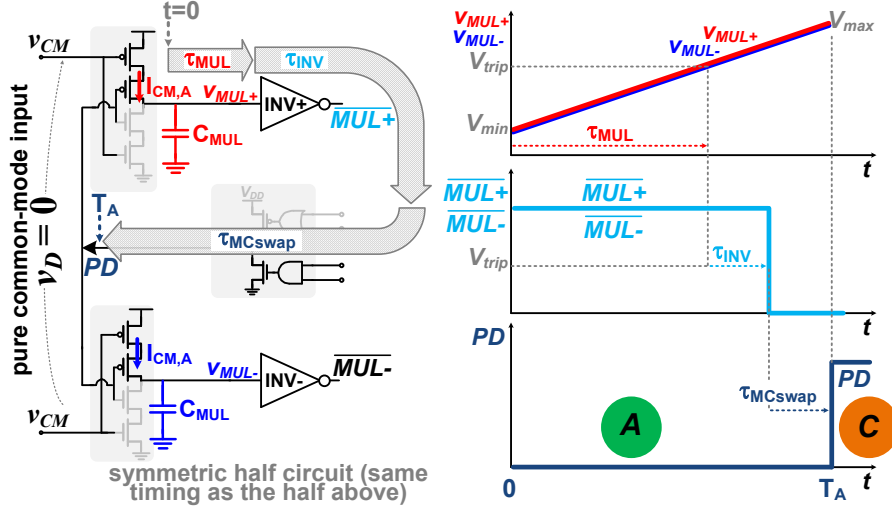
$v_{CM}$
t=0
$\tau_{MUL}$
$\tau_{INV}$
$I_{CM,A}$
$v_{MUL+}$
INV+
$\overline{MUL+}$
$C_{MUL}$
pure common-mode input
$v_D = 0$
$T_A$
PD
$V_{DD}$
$\tau_{MCswap}$
$I_{CM,A}$
$v_{MUL-}$
INV-
$\overline{MUL-}$
$C_{MUL}$
$v_{CM}$
symmetric half circuit (same timing as the half above)

$v_{MUL+}$
$v_{MUL-}$
$v_{MUL+}$
$v_{MUL-}$
$V_{max}$
$V_{trip}$
$V_{min}$
$\tau_{MUL}$
t
$\overline{MUL+}$
$\overline{MUL-}$
$\overline{MUL+}$
$\overline{MUL-}$
$V_{trip}$
$\tau_{INV}$
t
PD
PD
$\tau_{MCswap}$
A
C
0
$T_A$
t